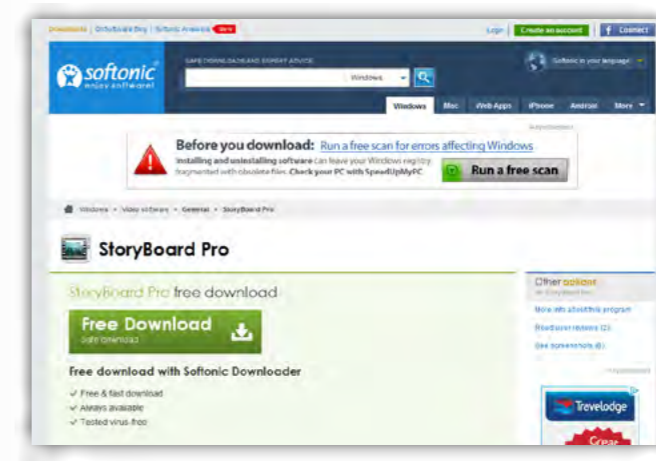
Downloads | OnSoftware Blog | Softonic Answers New

Login | Create an account | Connect

softonic enjoy software!

SAFE DOWNLOADS AND EXPERT ADVICE

Windows

Softonic in your language

Windows | Mac | Web Apps | iPhone | Android | More

Advertisement

Before you download: Run a free scan for errors affecting Windows

Installing and uninstalling software can leave your Windows registry fragmented with obsolete files. Check your PC with SpeedUpMyPC.

Run a free scan

Windows » Video software » General » StoryBoard Pro

StoryBoard Pro

StoryBoard Pro free download

Free Download
Safe download

Free download with Softonic Downloader

✓ Free & fast download
✓ Always available
✓ Tested virus-free

Other options
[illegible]

More info about this program

Read user reviews (2)

See screenshots (6)

Advertisement

Travelodge

Crear